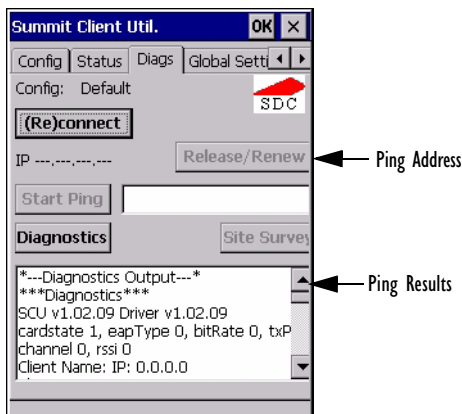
Summit Client Util.
OK
×
Config
Status
Diags
Global Setti
Config: Default
SDC
(Re)connect
IP ---.---.---.---
Release/Renew
Ping Address
Start Ping
Diagnostics
Site Survey
*---Diagnostics Output---*
***Diagnostics***
SCU v1.02.09 Driver v1.02.09
cardstate 1, eapType 0, bitRate 0, txP
channel 0, rssi 0
Client Name: IP: 0.0.0.0
Ping Results